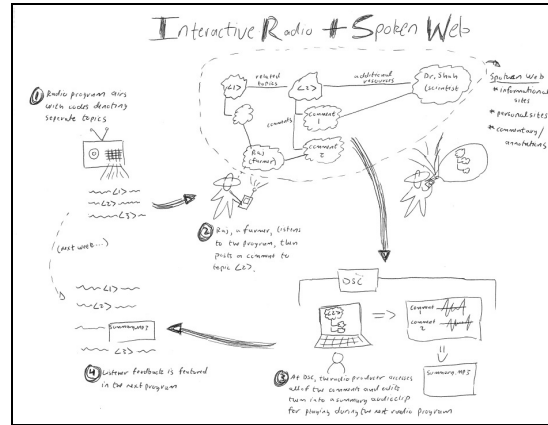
Interactive Radio + Spoken Web

① Radio program airs with codes denoting separate topics

~~~<1>~~~
~~<2>~~
~~~<3>~

<1>
related topics
<2>
additional resources
Dr. Shah (scientist)
comments
comment 1
comment 2
Raj (farmer)

Spoken Web
* informational sites
* personal sites
* commentary / annotations

② Raj, a farmer, listens to the program, then posts a comment to topic <2>.

(next week...)

~~<1>~~
~~<2>~~
~~ summary.mp3

④ Listener feedback is featured in the next program

OSC
<2>
=>
comment 1
comment 2
summary.mp3

③ At OSC, the radio producer accesses all of the comments and edits them into a summary audioclip for playing during the next radio program